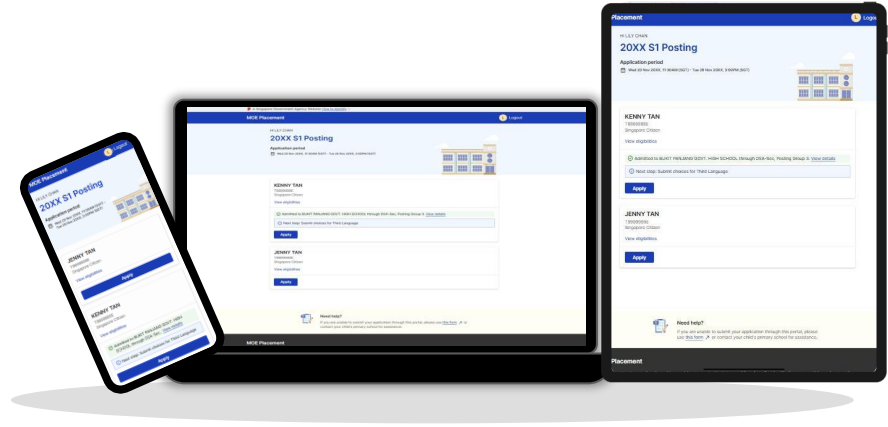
MOE Placement
Logout
Hi LILY CHAN
20XX S1 Posting
Application period
Wed 20 Nov 20XX, 11:00AM (SGT) – Tue 26 Nov 20XX, 3:00PM (SGT)
JENNY TAN
Singapore Citizen
View eligibilities
Apply
KENNY TAN
Singapore Citizen
Submitted to BUKIT PANJANG GOVT. HIGH SCHOOL through DSA-Sec. View details
Next step: Submit choices for Third Language
Apply

A Singapore Government Agency Website How to identify
MOE Placement
Logout
Hi LILY CHAN
20XX S1 Posting
Application period
Wed 20 Nov 20XX, 11:00AM (SGT) – Tue 26 Nov 20XX, 3:00PM (SGT)
KENNY TAN
Singapore Citizen
View eligibilities
Submitted to BUKIT PANJANG GOVT. HIGH SCHOOL through DSA-Sec, Posting Group 3. View details
Next step: Submit choices for Third Language
Apply
JENNY TAN
Singapore Citizen
View eligibilities
Apply
Need help?
If you are unable to submit your application through this portal, please use this form or contact your child's primary school for assistance.
MOE Placement

Placement
Hi LILY CHAN
20XX S1 Posting
Application period
Wed 20 Nov 20XX, 11:00AM (SGT) – Tue 26 Nov 20XX, 3:00PM (SGT)
KENNY TAN
T1234567Z
Singapore Citizen
View eligibilities
Submitted to BUKIT PANJANG GOVT. HIGH SCHOOL through DSA-Sec, Posting Group 3. View details
Next step: Submit choices for Third Language
Apply
JENNY TAN
T1234567Z
Singapore Citizen
View eligibilities
Apply
Need help?
If you are unable to submit your application through this portal, please use this form or contact your child's primary school for assistance.
Placement